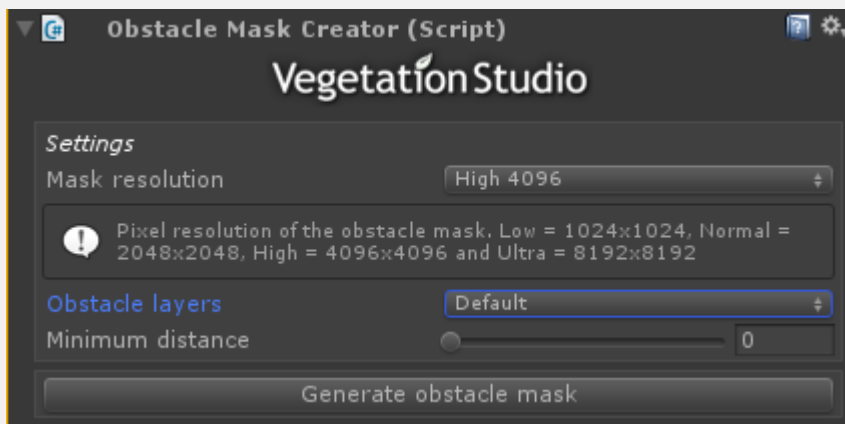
Obstacle Mask Creator (Script)

VegetationStudio

Settings

Mask resolution | High 4096

Pixel resolution of the obstacle mask. Low = 1024x1024, Normal = 2048x2048, High = 4096x4096 and Ultra = 8192x8192

Obstacle layers | Default

Minimum distance | 0

Generate obstacle mask